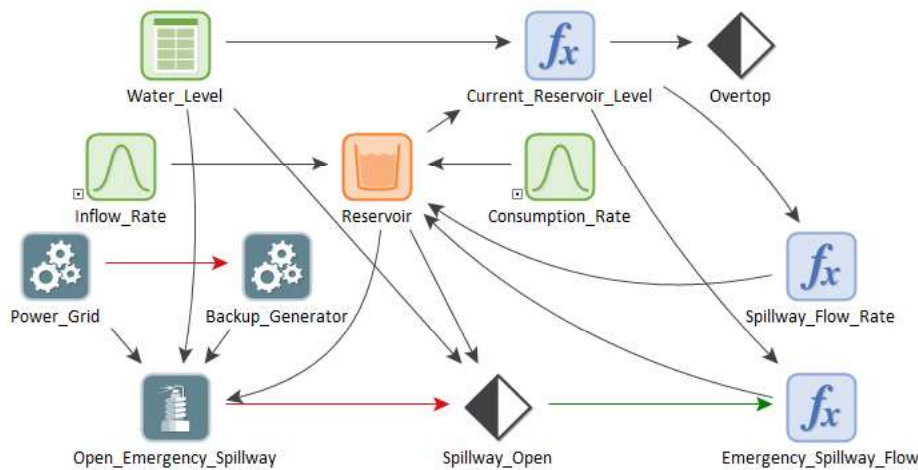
Water_Level

Current_Reservoir_Level

Overtop

Inflow_Rate

Reservoir

Consumption_Rate

Power_Grid

Backup_Generator

Spillway_Flow_Rate

Open_Emergency_Spillway

Spillway_Open

Emergency_Spillway_Flow